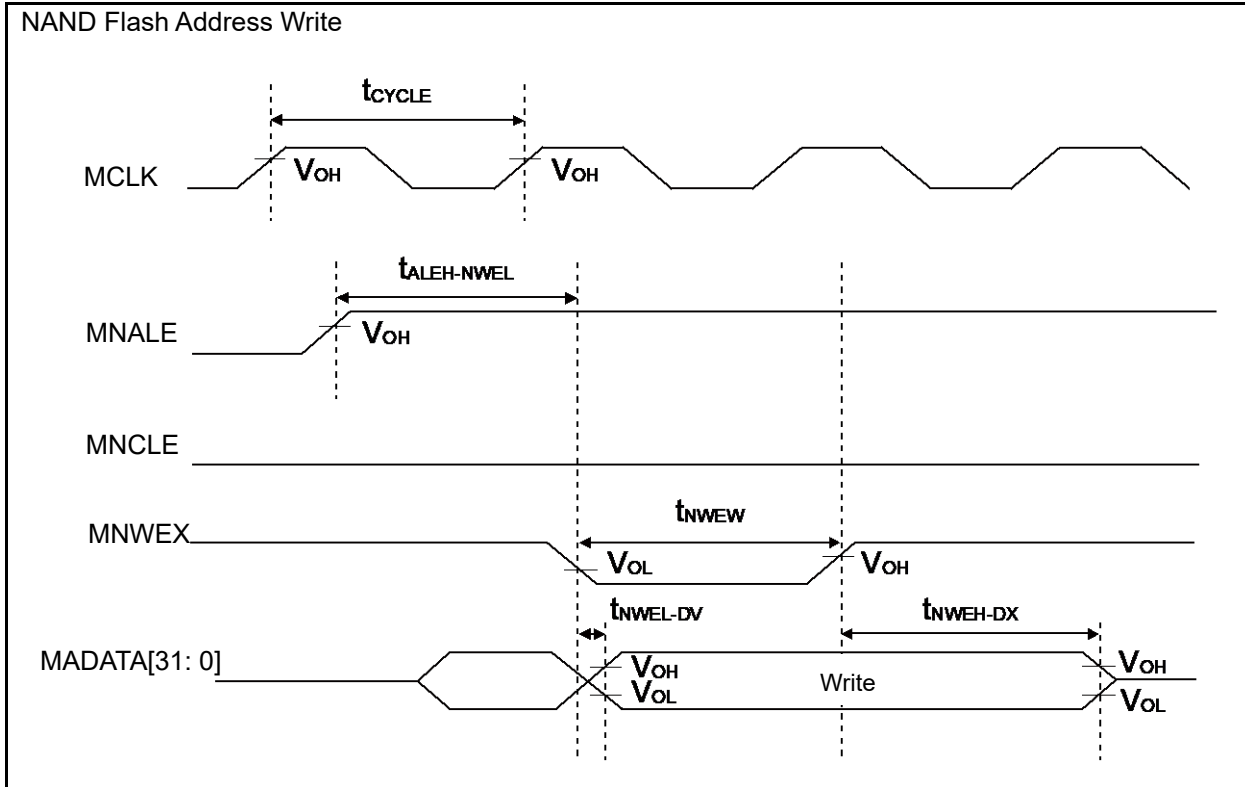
NAND Flash Address Write

$t_{CYCLE}$

MCLK

$V_{OH}$

$V_{OH}$

$t_{ALEH-NWEL}$

MNALE

$V_{OH}$

MNCLE

$t_{NWEW}$

MNWEX

$V_{OL}$

$V_{OH}$

$t_{NWEL-DV}$

$t_{NWEH-DX}$

MADATA[31: 0]

$V_{OH}$

$V_{OL}$

Write

$V_{OH}$

$V_{OL}$